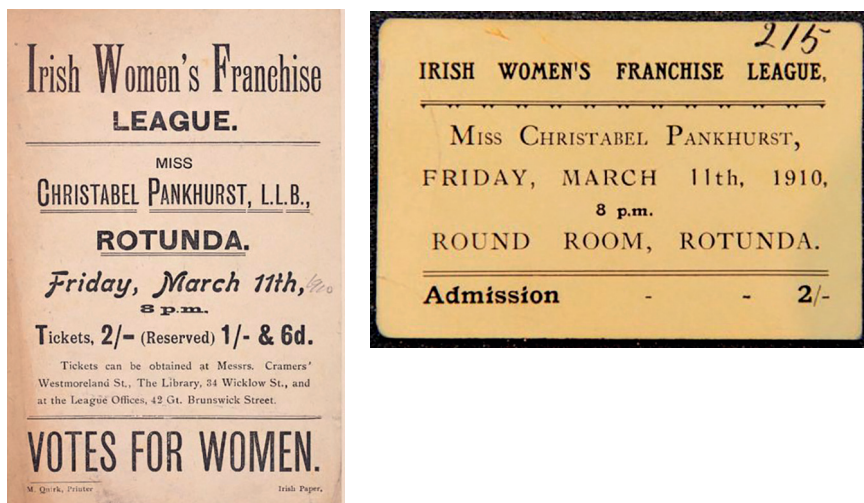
Irish Women's Franchise
LEAGUE.

MISS
CHRISTABEL PANKHURST, L.L.B.,
ROTUNDA.

Friday, March 11th, 1910
8 p.m.
Tickets, 2/- (Reserved) 1/- & 6d.

Tickets can be obtained at Messrs. Cramers' Westmoreland St., The Library, 34 Wicklow St., and at the League Offices, 42 Gt. Brunswick Street.

VOTES FOR WOMEN.

M. Quirk, Printer

Irish Paper.

215

IRISH WOMEN'S FRANCHISE LEAGUE,

MISS CHRISTABEL PANKHURST,
FRIDAY, MARCH 11th, 1910,
8 p.m.
ROUND ROOM, ROTUNDA.

Admission - - 2/-